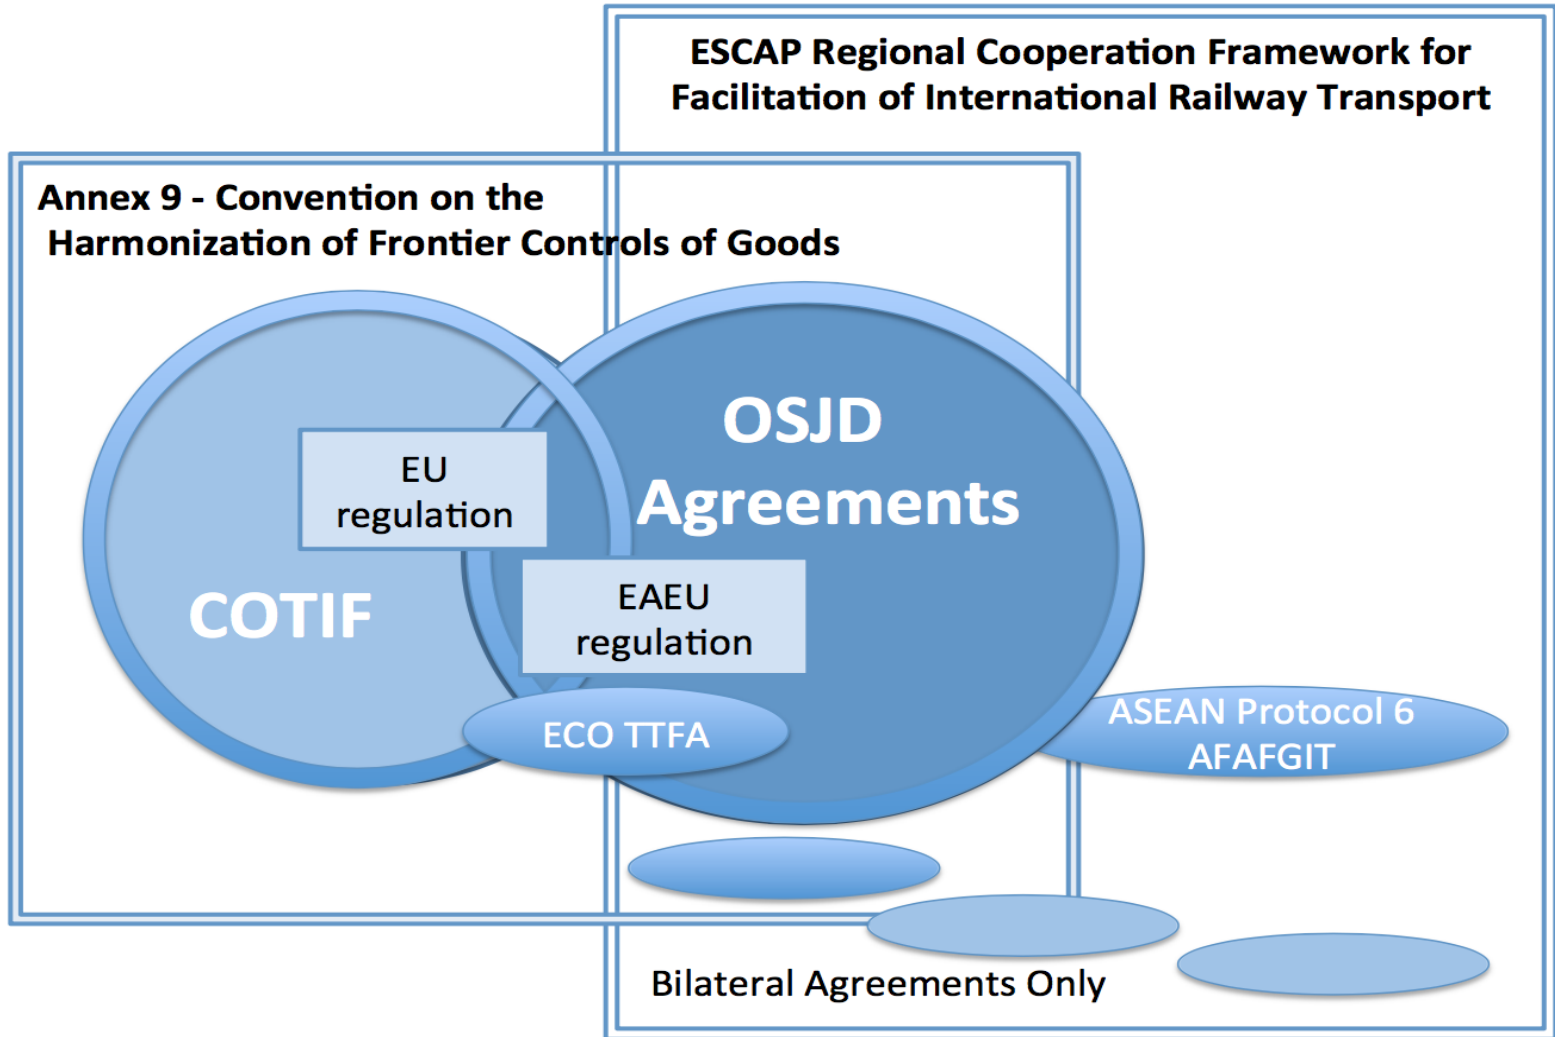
ESCAP Regional Cooperation Framework for Facilitation of International Railway Transport

Annex 9 - Convention on the Harmonization of Frontier Controls of Goods

EU regulation

COTIF

OSJD Agreements

EAEU regulation

ECO TTFA

ASEAN Protocol 6 AFAFGIT

Bilateral Agreements Only